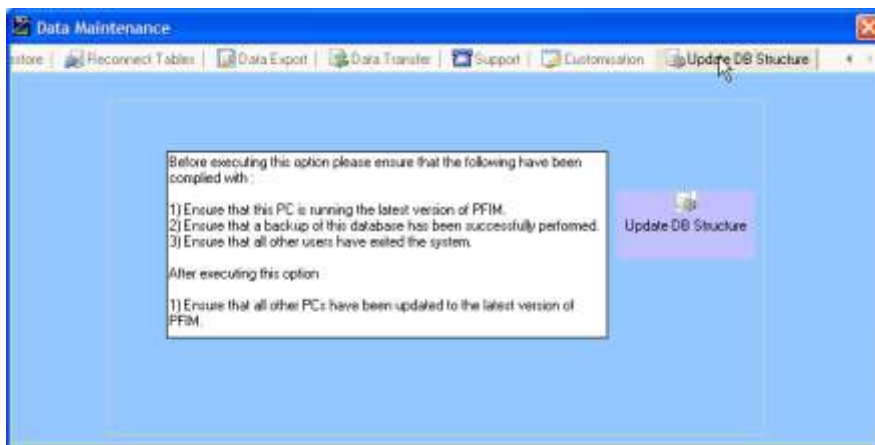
Data Maintenance

store | Reconnect Tables | Data Export | Data Transfer | Support | Customisation | Update DB Structure

Before executing this option please ensure that the following have been complied with :

1) Ensure that this PC is running the latest version of PFIM.
2) Ensure that a backup of this database has been successfully performed.
3) Ensure that all other users have exited the system.

After executing this option :

1) Ensure that all other PCs have been updated to the latest version of PFIM.

Update DB Structure